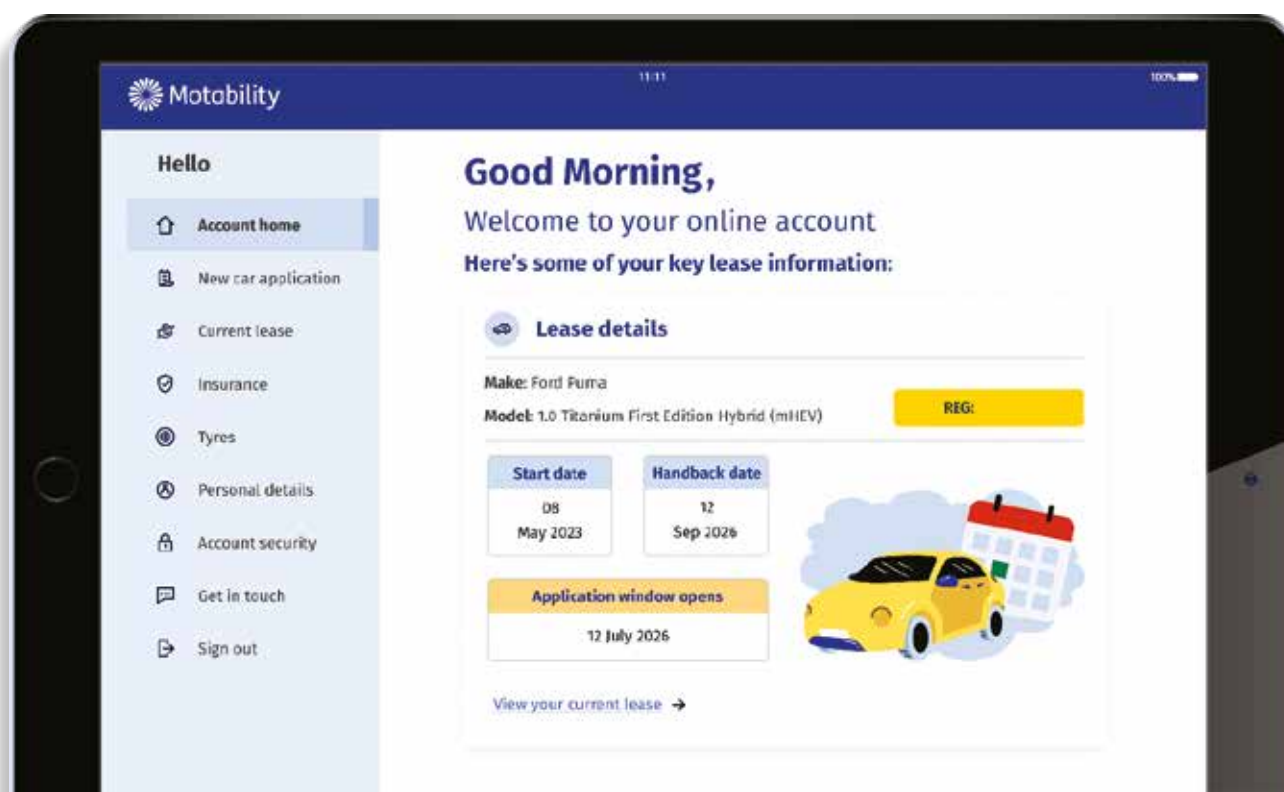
Motability

11:11

100%

Hello

Account home

New car application

Current lease

Insurance

Tyres

Personal details

Account security

Get in touch

Sign out

Good Morning,

Welcome to your online account

Here's some of your key lease information:

Lease details

Make: Ford Puma

Model: 1.0 Titanium First Edition Hybrid (mHEV)

REG:

Start date
08
May 2023

Handback date
12
Sep 2026

Application window opens
12 July 2026

View your current lease →